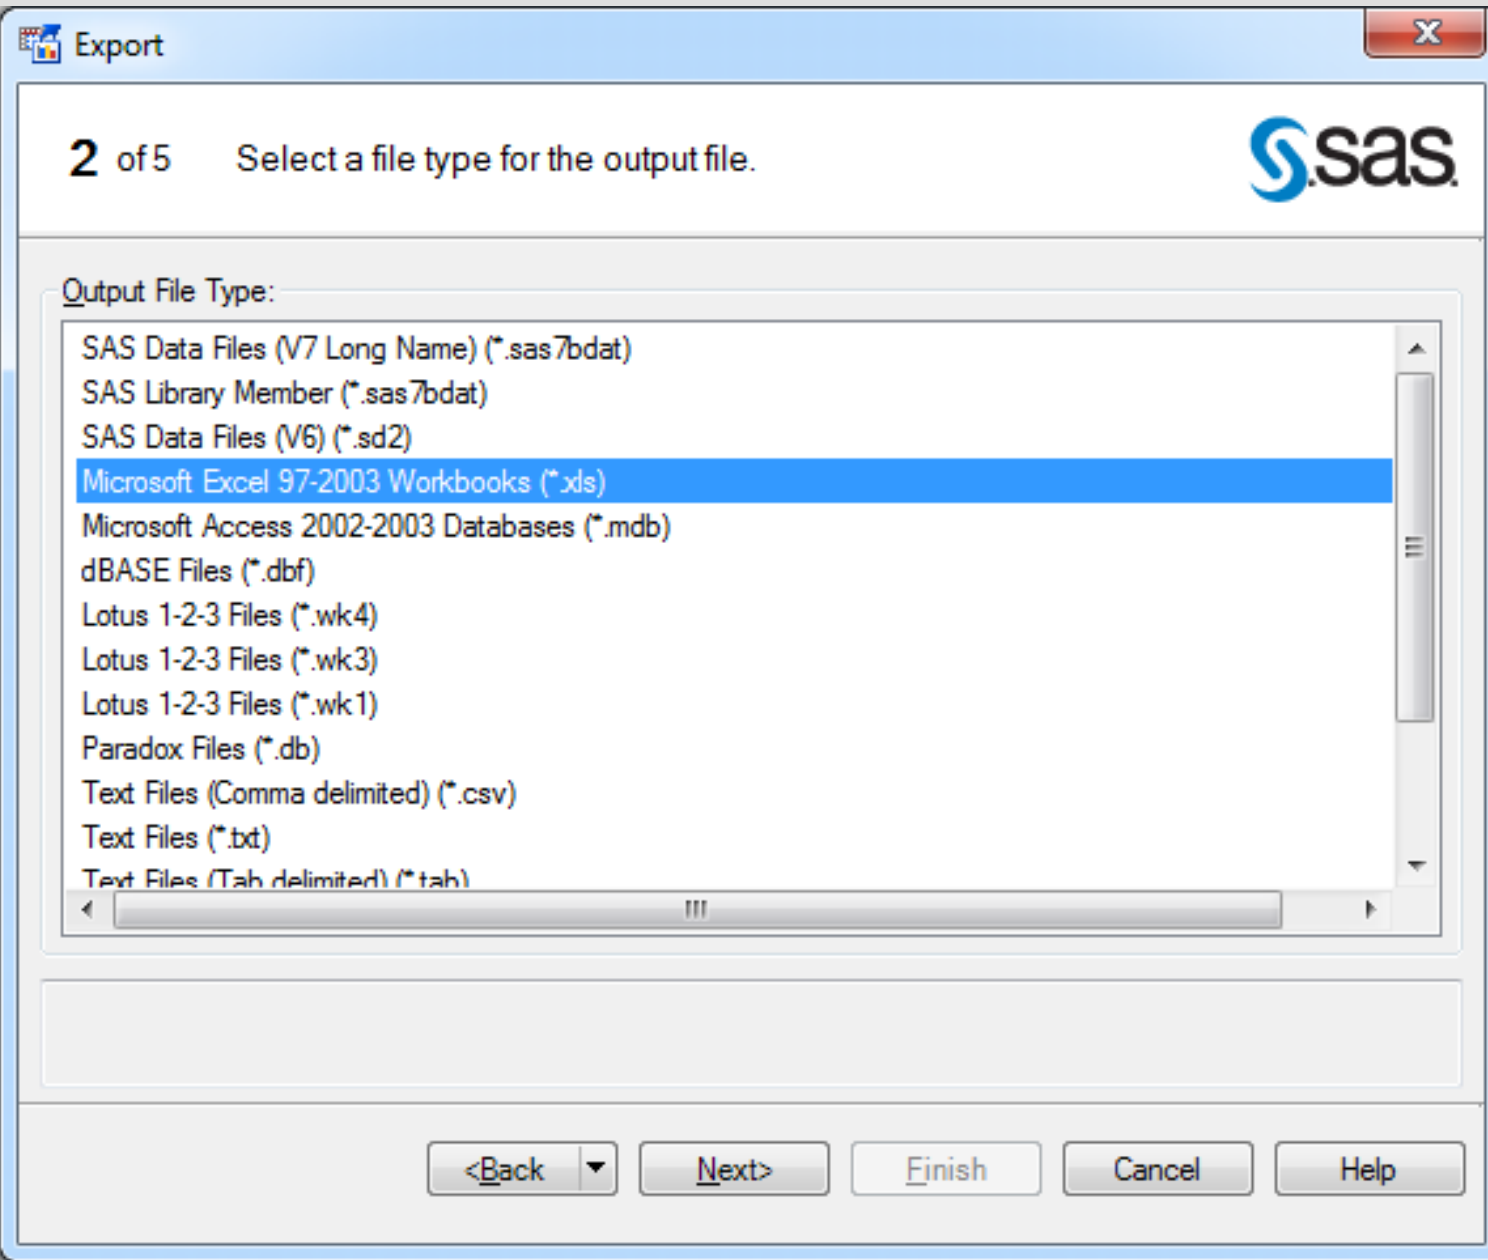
Export

2 of 5 Select a file type for the output file.

sas

Output File Type:

SAS Data Files (V7 Long Name) (*.sas7bdat)
SAS Library Member (*.sas7bdat)
SAS Data Files (V6) (*.sd2)
Microsoft Excel 97-2003 Workbooks (*.xls)
Microsoft Access 2002-2003 Databases (*.mdb)
dBASE Files (*.dbf)
Lotus 1-2-3 Files (*.wk4)
Lotus 1-2-3 Files (*.wk3)
Lotus 1-2-3 Files (*.wk1)
Paradox Files (*.db)
Text Files (Comma delimited) (*.csv)
Text Files (*.txt)
Text Files (Tab delimited) (*.tab)

<Back Next> Finish Cancel Help